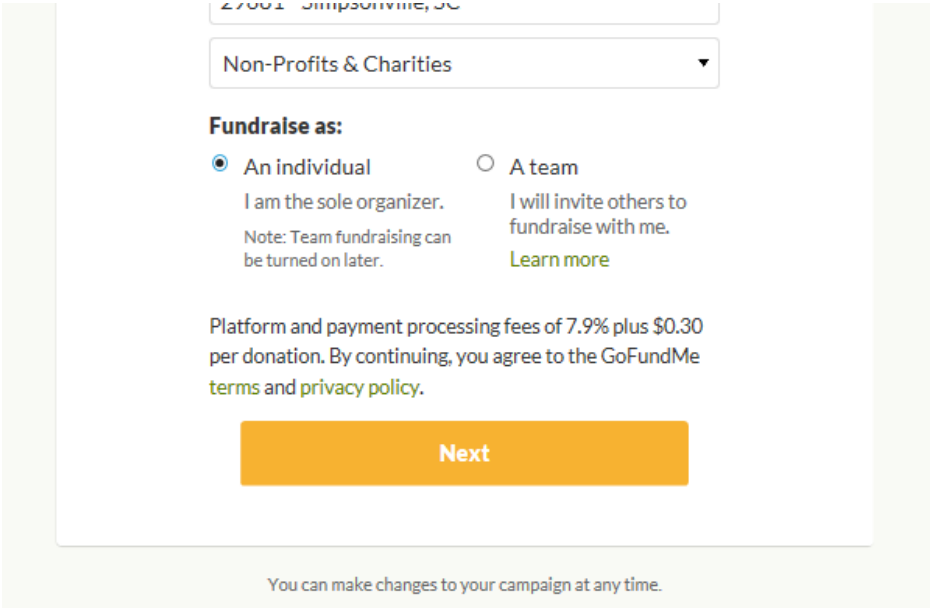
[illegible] Simpsonville, SC

Non-Profits & Charities

Fundraise as:

An individual
I am the sole organizer.
Note: Team fundraising can be turned on later.

A team
I will invite others to fundraise with me.
Learn more

Platform and payment processing fees of 7.9% plus $0.30 per donation. By continuing, you agree to the GoFundMe terms and privacy policy.

Next

You can make changes to your campaign at any time.